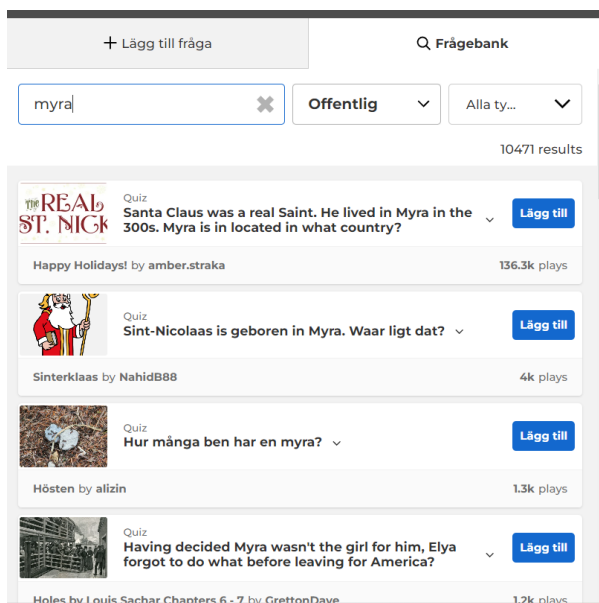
+ Lägg till fråga

Frågebank

myra

Offentlig

Alla ty...

10471 results

THE REAL ST. NICK

Quiz
Santa Claus was a real Saint. He lived in Myra in the 300s. Myra is in located in what country?

Lägg till

Happy Holidays! by amber.straka
136.3k plays

Quiz
Sint-Nicolaas is geboren in Myra. Waar ligt dat?

Lägg till

Sinterklaas by NahidB88
4k plays

Quiz
Hur många ben har en myra?

Lägg till

Hösten by alizin
1.3k plays

Quiz
Having decided Myra wasn't the girl for him, Elya forgot to do what before leaving for America?

Lägg till

Holes by Louis Sachar Chapters 6 - 7 by GrettonDave
1.2k plays